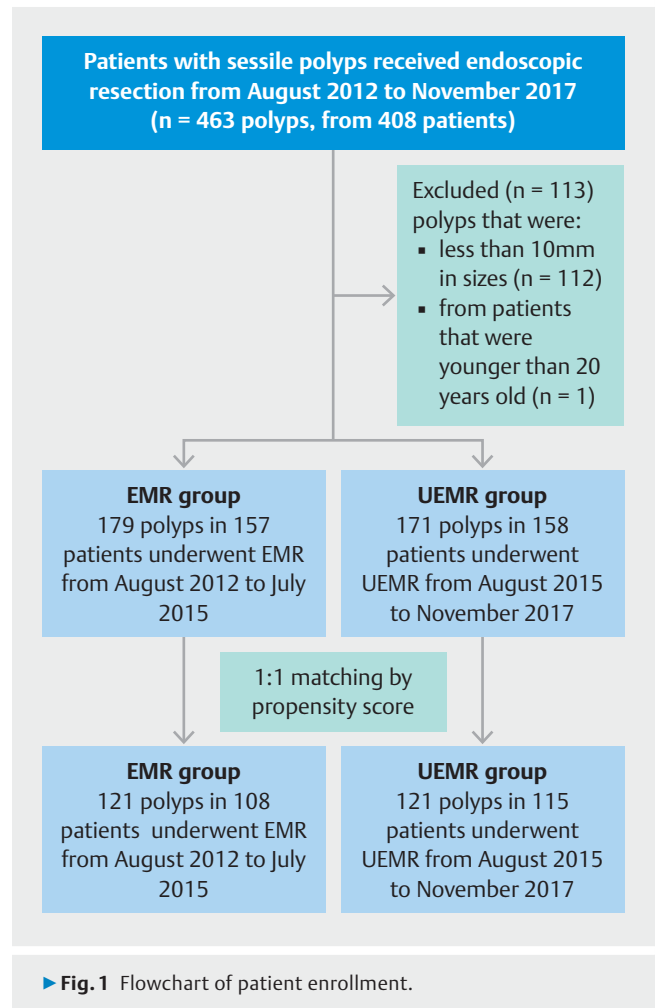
Patients with sessile polyps received endoscopic resection from August 2012 to November 2017 (n = 463 polyps, from 408 patients)

Excluded (n = 113) polyps that were:
▪ less than 10mm in sizes (n = 112)
▪ from patients that were younger than 20 years old (n = 1)

EMR group
179 polyps in 157 patients underwent EMR from August 2012 to July 2015

UEMR group
171 polyps in 158 patients underwent UEMR from August 2015 to November 2017

1:1 matching by propensity score

EMR group
121 polyps in 108 patients underwent EMR from August 2012 to July 2015

UEMR group
121 polyps in 115 patients underwent UEMR from August 2015 to November 2017

▶ Fig. 1 Flowchart of patient enrollment.